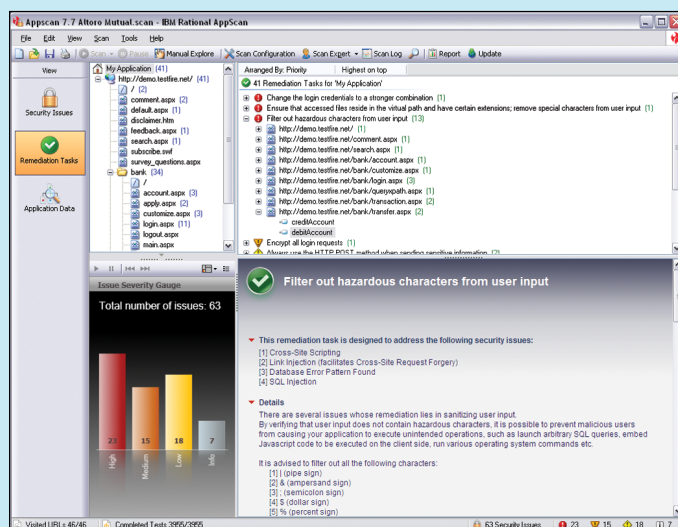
Appscan 7.7 Altoro Mutual.scan - IBM Rational AppScan

File Edit View Scan Tools Help

Scan · Pause Manual Explore | Scan Configuration | Scan Expert · | Scan Log | Report | Update

View

Security Issues

Remediation Tasks

Application Data

My Application (41)
http://demo.testfire.net/ (41)
/ (2)
comment.aspx (2)
default.aspx (1)
disclaimer.htm
feedback.aspx (1)
search.aspx (1)
subscribe.swf
survey_questions.aspx
bank (34)
/
account.aspx (3)
apply.aspx (2)
customize.aspx (3)
login.aspx (11)
logout.aspx
main.aspx

Arranged By: Priority | Highest on top

41 Remediation Tasks for 'My Application'
Change the login credentials to a stronger combination (1)
Ensure that accessed files reside in the virtual path and have certain extensions; remove special characters from user input (1)
Filter out hazardous characters from user input (13)
http://demo.testfire.net/ (1)
http://demo.testfire.net/comment.aspx (1)
http://demo.testfire.net/search.aspx (1)
http://demo.testfire.net/bank/account.aspx (1)
http://demo.testfire.net/bank/customize.aspx (1)
http://demo.testfire.net/bank/login.aspx (3)
http://demo.testfire.net/bank/queryxpath.aspx (1)
http://demo.testfire.net/bank/transaction.aspx (2)
http://demo.testfire.net/bank/transfer.aspx (2)
creditAccount
debitAccount
Encrypt all login requests (1)
Always use the HTTP POST method when sending sensitive information (2)

Issue Severity Gauge

Total number of issues: 63

23 High
15 Medium
18 Low
7 Info

Filter out hazardous characters from user input

This remediation task is designed to address the following security issues:
[1] Cross-Site Scripting
[2] Link Injection (facilitates Cross-Site Request Forgery)
[3] Database Error Pattern Found
[4] SQL Injection

Details
There are several issues whose remediation lies in sanitizing user input.
By verifying that user input does not contain hazardous characters, it is possible to prevent malicious users from causing your application to execute unintended operations, such as launch arbitrary SQL queries, embed Javascript code to be executed on the client side, run various operating system commands etc.

It is advised to filter out all the following characters:
[1] | (pipe sign)
[2] & (ampersand sign)
[3] ; (semicolon sign)
[4] $ (dollar sign)
[5] % (percent sign)

Visited URLs 46/46 | Completed Tests 3955/3955 | 63 Security Issues 23 15 18 7